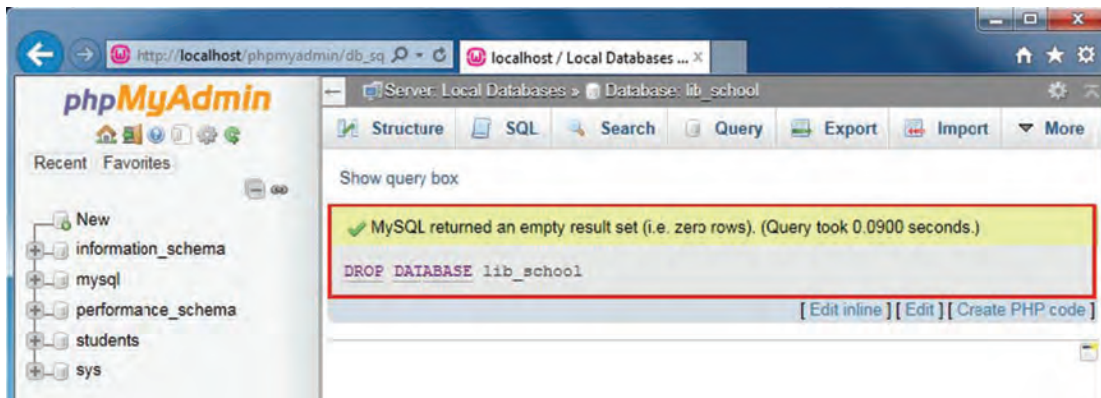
http://localhost/phpmyadmin/db_sq
localhost / Local Databases ...

phpMyAdmin

Recent Favorites

New
information_schema
mysql
performance_schema
students
sys

Server: Local Databases » Database: lib_school

Structure SQL Search Query Export Import More

Show query box

MySQL returned an empty result set (i.e. zero rows). (Query took 0.0900 seconds.)

DROP DATABASE lib_school

[ Edit inline ] [ Edit ] [ Create PHP code ]